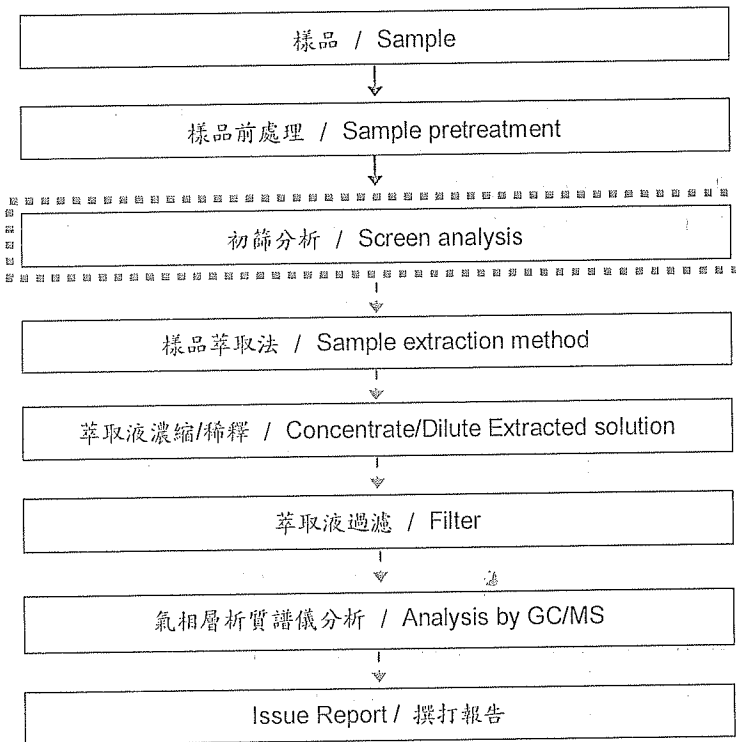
樣品 / Sample

樣品前處理 / Sample pretreatment

初篩分析 / Screen analysis

樣品萃取法 / Sample extraction method

萃取液濃縮/稀釋 / Concentrate/Dilute Extracted solution

萃取液過濾 / Filter

氣相層析質譜儀分析 / Analysis by GC/MS

Issue Report / 撰打報告